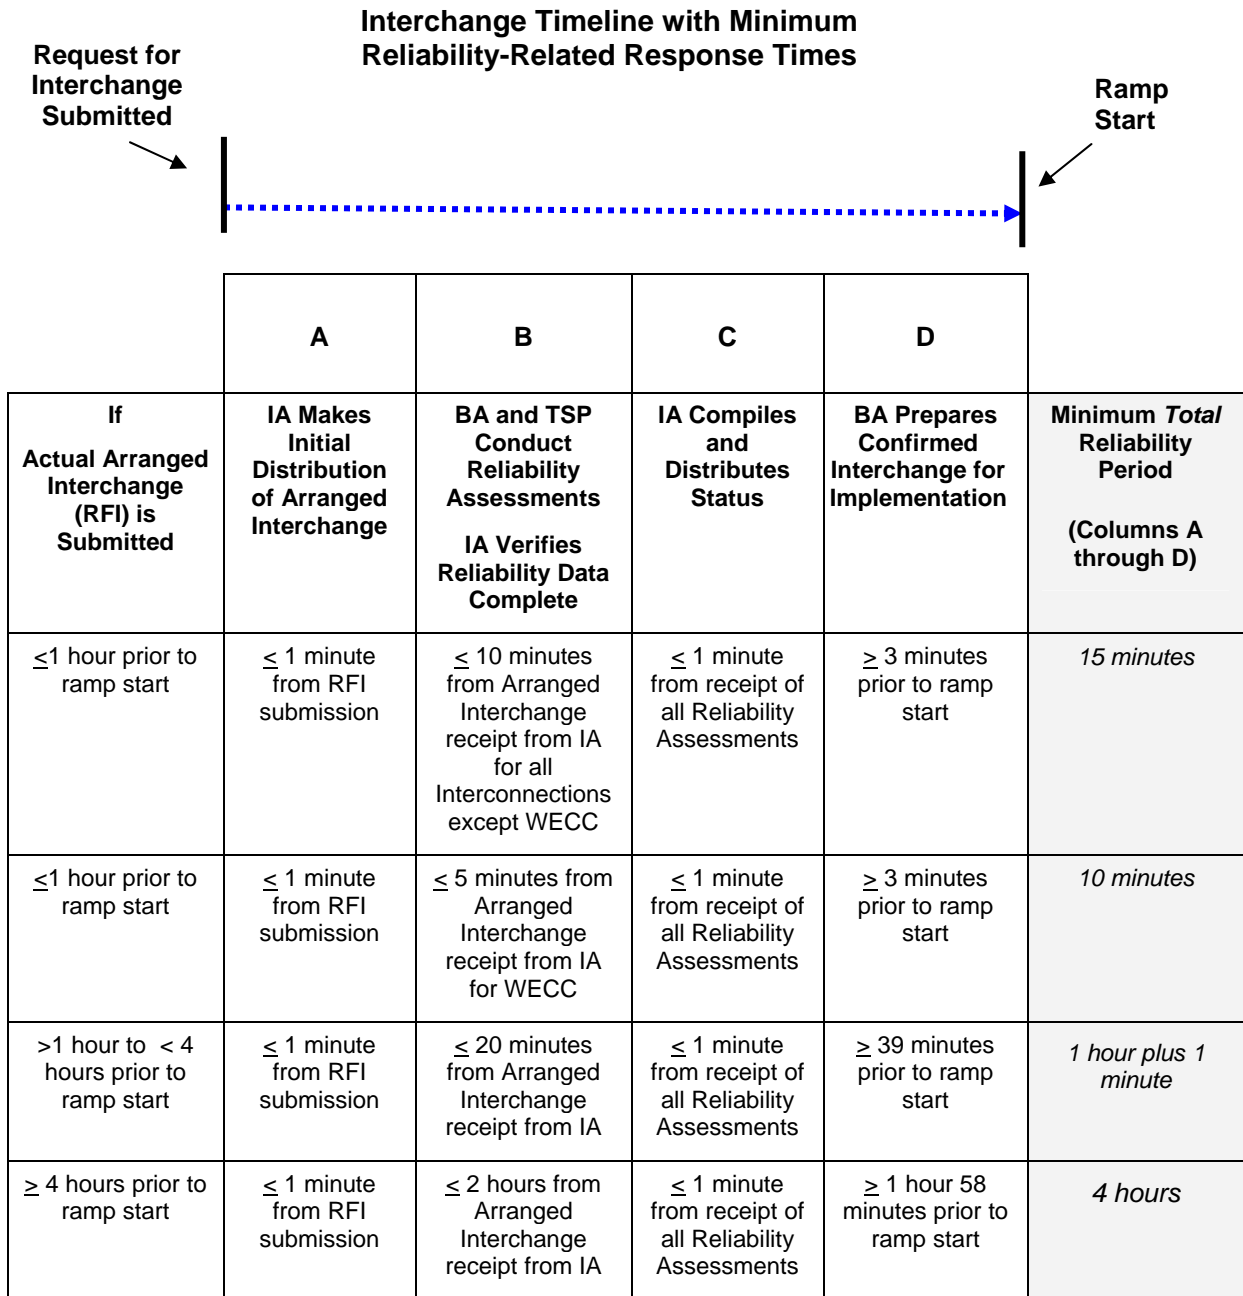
Interchange Timeline with Minimum Reliability-Related Response Times

Request for Interchange Submitted

Ramp Start

| | A | B | C | D | |
|---|---|---|---|---|---|
| If Actual Arranged Interchange (RFI) is Submitted | IA Makes Initial Distribution of Arranged Interchange | BA and TSP Conduct Reliability Assessments IA Verifies Reliability Data Complete | IA Compiles and Distributes Status | BA Prepares Confirmed Interchange for Implementation | Minimum *Total* Reliability Period (Columns A through D) |
| $\leq$1 hour prior to ramp start | $\leq$ 1 minute from RFI submission | $\leq$ 10 minutes from Arranged Interchange receipt from IA for all Interconnections except WECC | $\leq$ 1 minute from receipt of all Reliability Assessments | $\geq$ 3 minutes prior to ramp start | *15 minutes* |
| $\leq$1 hour prior to ramp start | $\leq$ 1 minute from RFI submission | $\leq$ 5 minutes from Arranged Interchange receipt from IA for WECC | $\leq$ 1 minute from receipt of all Reliability Assessments | $\geq$ 3 minutes prior to ramp start | *10 minutes* |
| >1 hour to < 4 hours prior to ramp start | $\leq$ 1 minute from RFI submission | $\leq$ 20 minutes from Arranged Interchange receipt from IA | $\leq$ 1 minute from receipt of all Reliability Assessments | $\geq$ 39 minutes prior to ramp start | *1 hour plus 1 minute* |
| $\geq$ 4 hours prior to ramp start | $\leq$ 1 minute from RFI submission | $\leq$ 2 hours from Arranged Interchange receipt from IA | $\leq$ 1 minute from receipt of all Reliability Assessments | $\geq$ 1 hour 58 minutes prior to ramp start | *4 hours* |